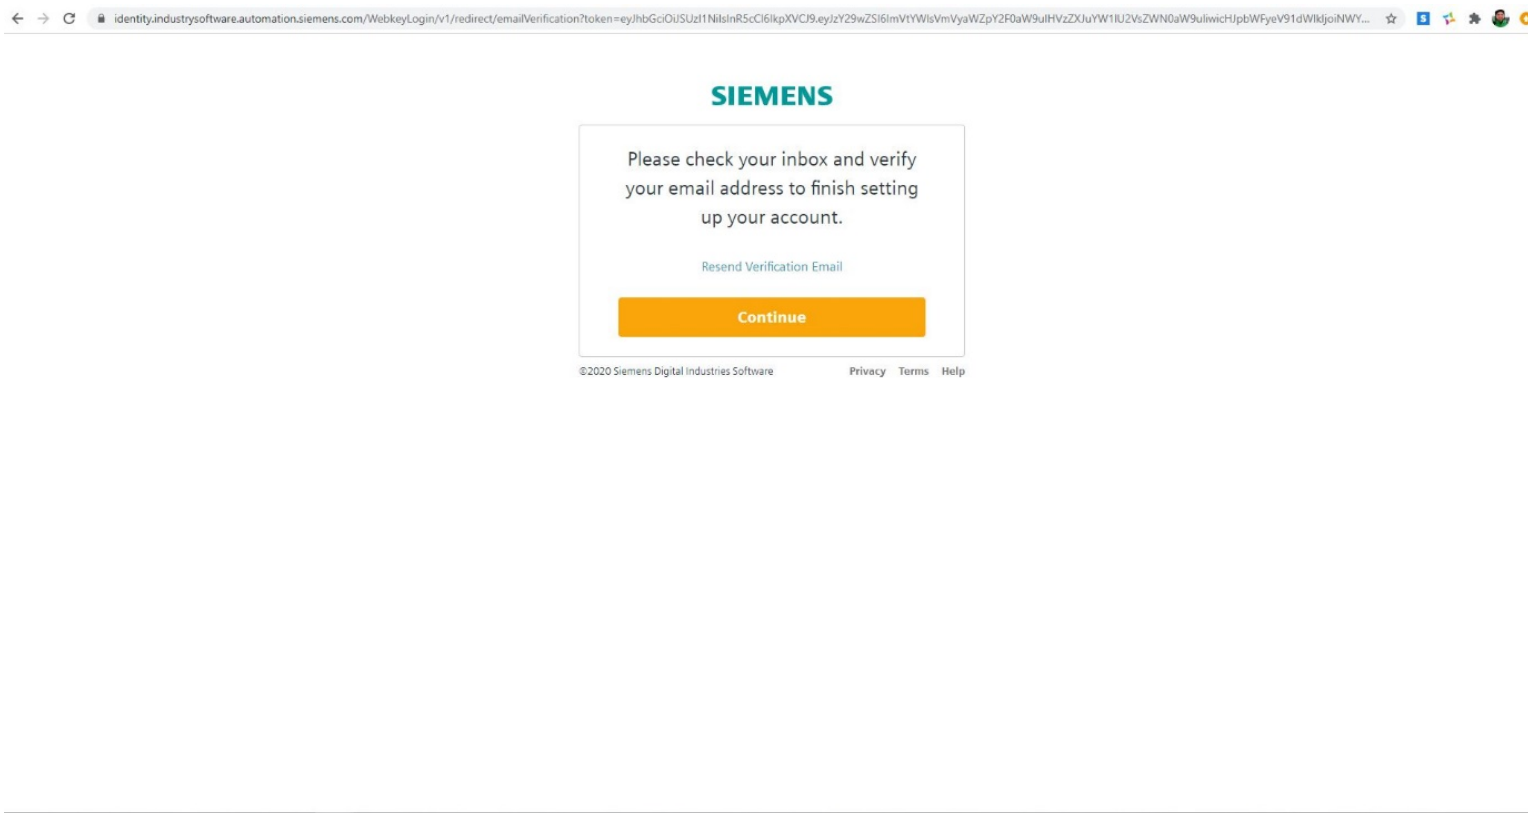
identity.industrysoftware.automation.siemens.com/WebkeyLogin/v1/redirect/emailVerification?token=eyJhbGciOiJSUzI1NiIsInR5cCI6IkpXVCJ9.eyJzY29wZSI6ImVtYWlsVmVyaWZpY2F0aW9uIHVzZXJuYW1lU2VsZWN0aW9uIiwicHJpbWFyeV91dWlkIjoiNWY...

SIEMENS

Please check your inbox and verify your email address to finish setting up your account.

Resend Verification Email

Continue

©2020 Siemens Digital Industries Software

Privacy Terms Help